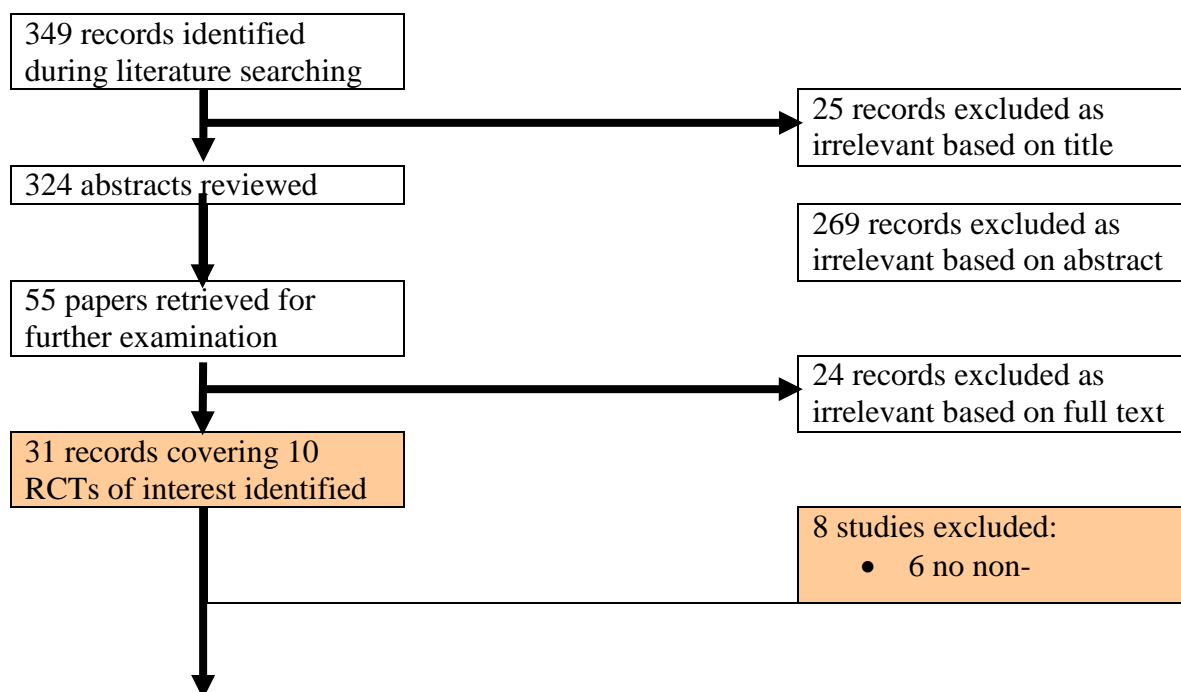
349 records identified during literature searching

25 records excluded as irrelevant based on title

324 abstracts reviewed

269 records excluded as irrelevant based on abstract

55 papers retrieved for further examination

24 records excluded as irrelevant based on full text

31 records covering 10 RCTs of interest identified

8 studies excluded:
- 6 no non-